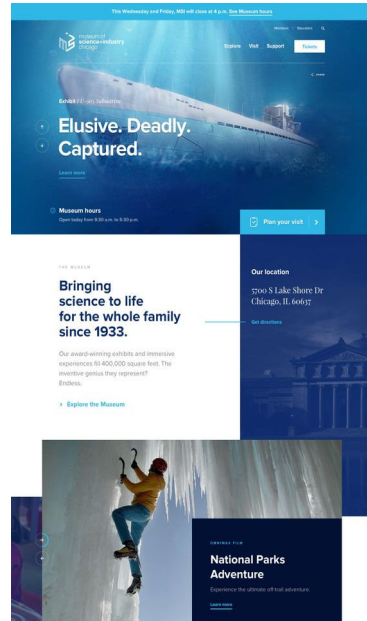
This Wednesday and Friday, MSI will close at 4 p.m. See Museum hours

museum of science+industry chicago

Members Educators

Explore Visit Support Tickets

Exhibit / U-505 Submarine

Elusive. Deadly. Captured.

Learn more

Museum hours
Open today from 9:30 a.m. to 5:30 p.m.

Plan your visit

THE MUSEUM

Bringing science to life for the whole family since 1933.

Our award-winning exhibits and immersive experiences fill 400,000 square feet. The inventive genius they represent? Endless.

Explore the Museum

Our location

5700 S Lake Shore Dr
Chicago, IL 60637

Get directions

OMNIMAX FILM

National Parks Adventure

Experience the ultimate off-trail adventure.

Learn more